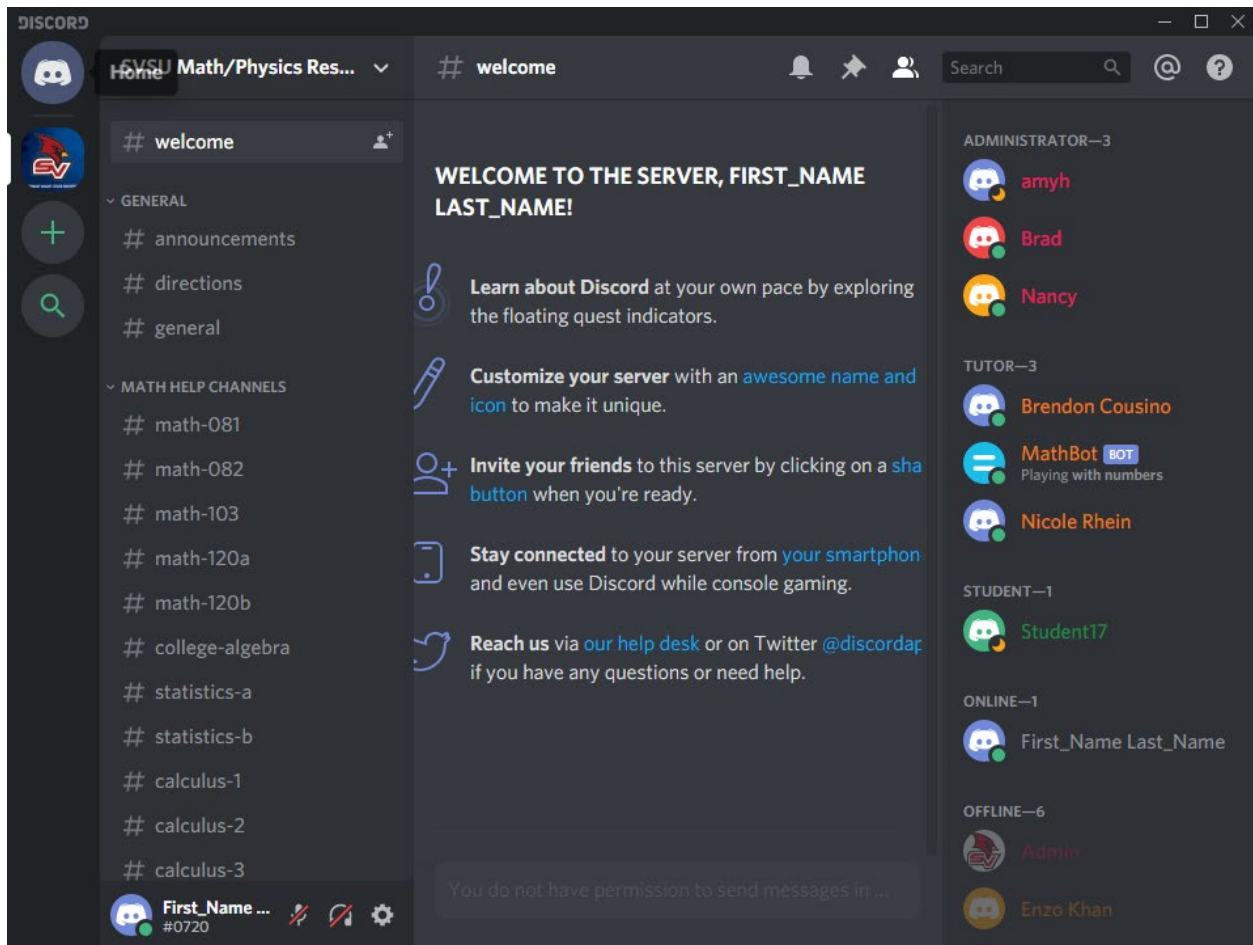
DISCORD

Home SVSU Math/Physics Res...

# welcome

Search

# welcome

GENERAL
# announcements
# directions
# general

MATH HELP CHANNELS
# math-081
# math-082
# math-103
# math-120a
# math-120b
# college-algebra
# statistics-a
# statistics-b
# calculus-1
# calculus-2
# calculus-3

First_Name ...
#0720

WELCOME TO THE SERVER, FIRST_NAME LAST_NAME!

Learn about Discord at your own pace by exploring the floating quest indicators.

Customize your server with an awesome name and icon to make it unique.

Invite your friends to this server by clicking on a sha button when you're ready.

Stay connected to your server from your smartphon and even use Discord while console gaming.

Reach us via our help desk or on Twitter @discordap if you have any questions or need help.

You do not have permission to send messages in ...

ADMINISTRATOR—3
amyh
Brad
Nancy

TUTOR—3
Brendon Cousino
MathBot BOT
Playing with numbers
Nicole Rhein

STUDENT—1
Student17

ONLINE—1
First_Name Last_Name

OFFLINE—6
Admin
Enzo Khan